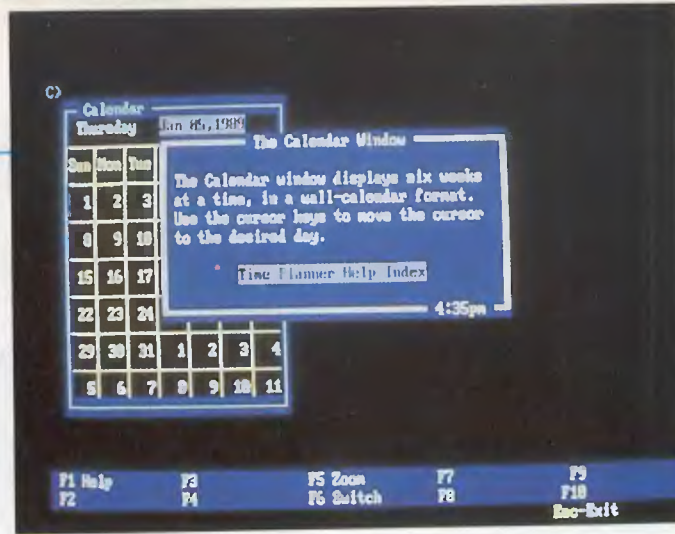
C>

Calendar
Thursday Jan 05,1989

The Calendar Window

The Calendar window displays six weeks at a time, in a wall-calendar format. Use the cursor keys to move the cursor to the desired day.

Time Planner Help Index

4:35pm

| Sun | Mon | Tue | | | | |
|---|---|---|---|---|---|---|
| 1 | 2 | 3 | | | | |
| 8 | 9 | 10 | | | | |
| 15 | 16 | 17 | | | | |
| 22 | 23 | 24 | | | | |
| 29 | 30 | 31 | 1 | 2 | 3 | 4 |
| 5 | 6 | 7 | 8 | 9 | 10 | 11 |

F1 Help F3 F5 Zoom F7 F9
F2 F4 F6 Switch F8 F10
Esc-Exit